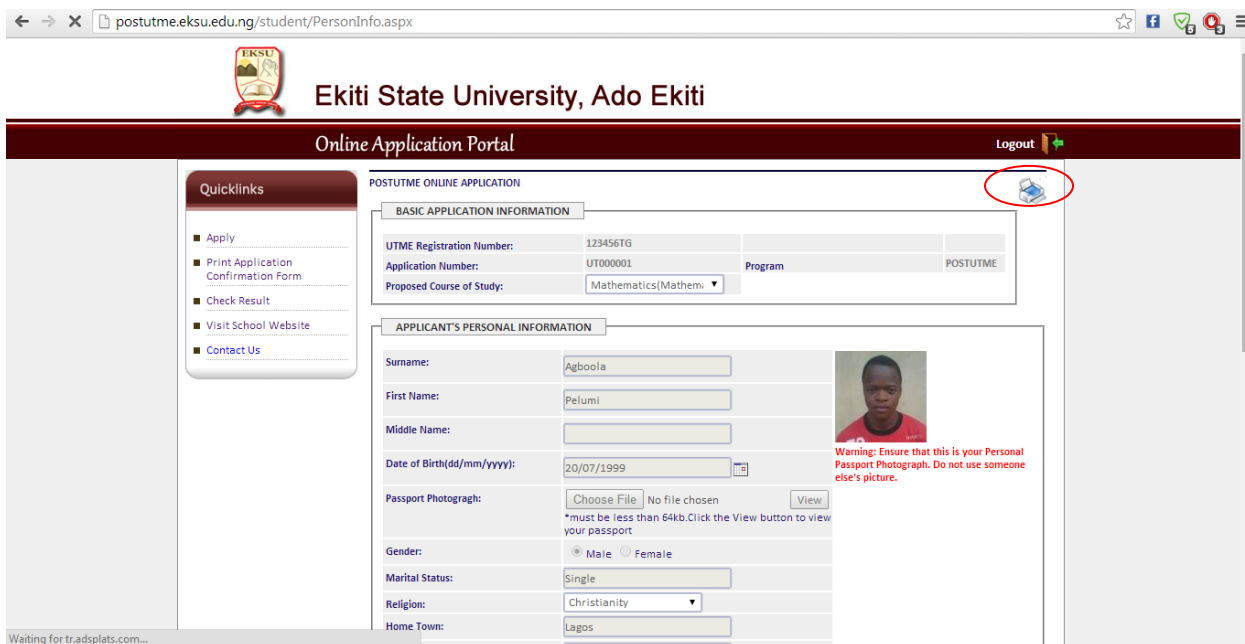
postutme.eksu.edu.ng/student/PersonInfo.aspx

EKSU

Ekiti State University, Ado Ekiti

Online Application Portal

Logout

Quicklinks

Apply

Print Application Confirmation Form

Check Result

Visit School Website

Contact Us

POSTUTME ONLINE APPLICATION

BASIC APPLICATION INFORMATION

| UTME Registration Number: | 123456TG | | |
|---|---|---|---|
| Application Number: | UT000001 | Program | POSTUTME |
| Proposed Course of Study: | Mathematics(Mathem | | |

APPLICANT'S PERSONAL INFORMATION

Surname: Agboola

First Name: Pelumi

Middle Name:

Date of Birth(dd/mm/yyyy): 20/07/1999

Passport Photogragh: Choose File No file chosen View

*must be less than 64kb.Click the View button to view your passport

Warning: Ensure that this is your Personal Passport Photograph. Do not use someone else's picture.

Gender: Male Female

Marital Status: Single

Religion: Christianity

Home Town: Lagos

Waiting for tr.adsplats.com...